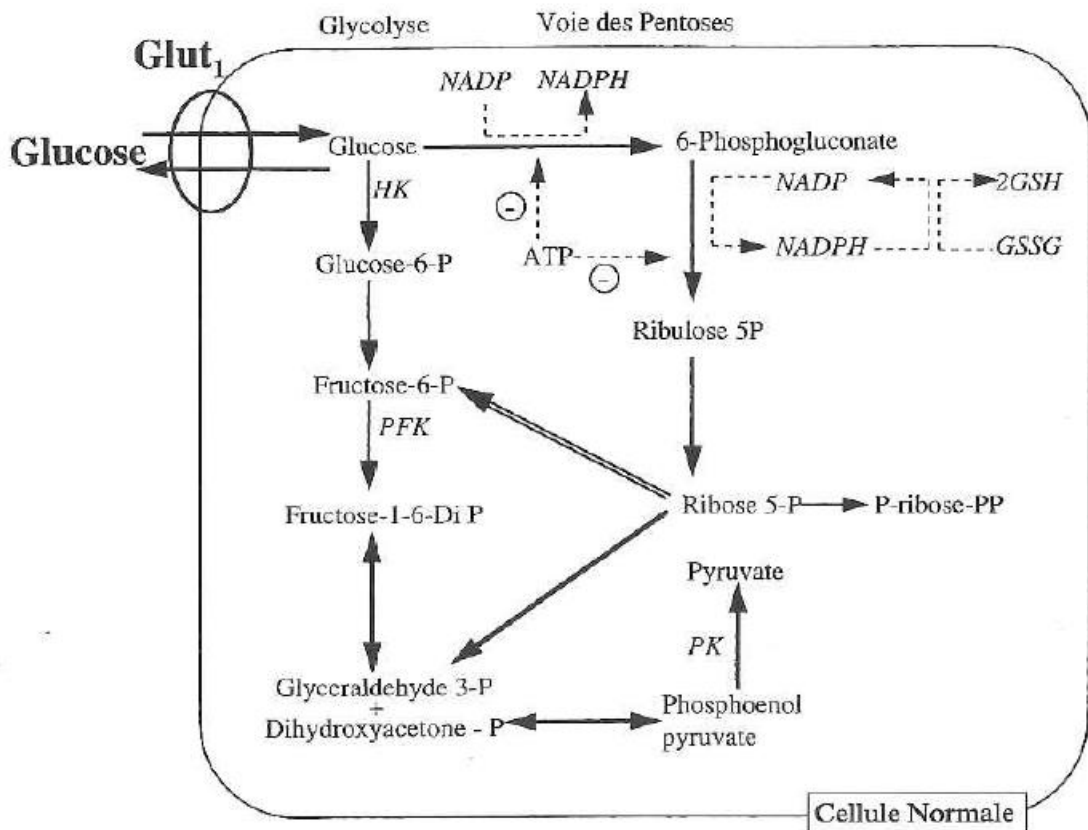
Glycolyse

Voie des Pentoses

$Glut_1$

Glucose

NADP

NADPH

Glucose

6-Phosphogluconate

HK

NADP

2GSH

ATP

NADPH

GSSG

Glucose-6-P

Ribulose 5P

Fructose-6-P

PFK

Fructose-1-6-Di P

Ribose 5-P

P-ribose-PP

Pyruvate

PK

Glyceraldehyde 3-P
+
Dihydroxyacetone - P

Phosphoenol pyruvate

Cellule Normale